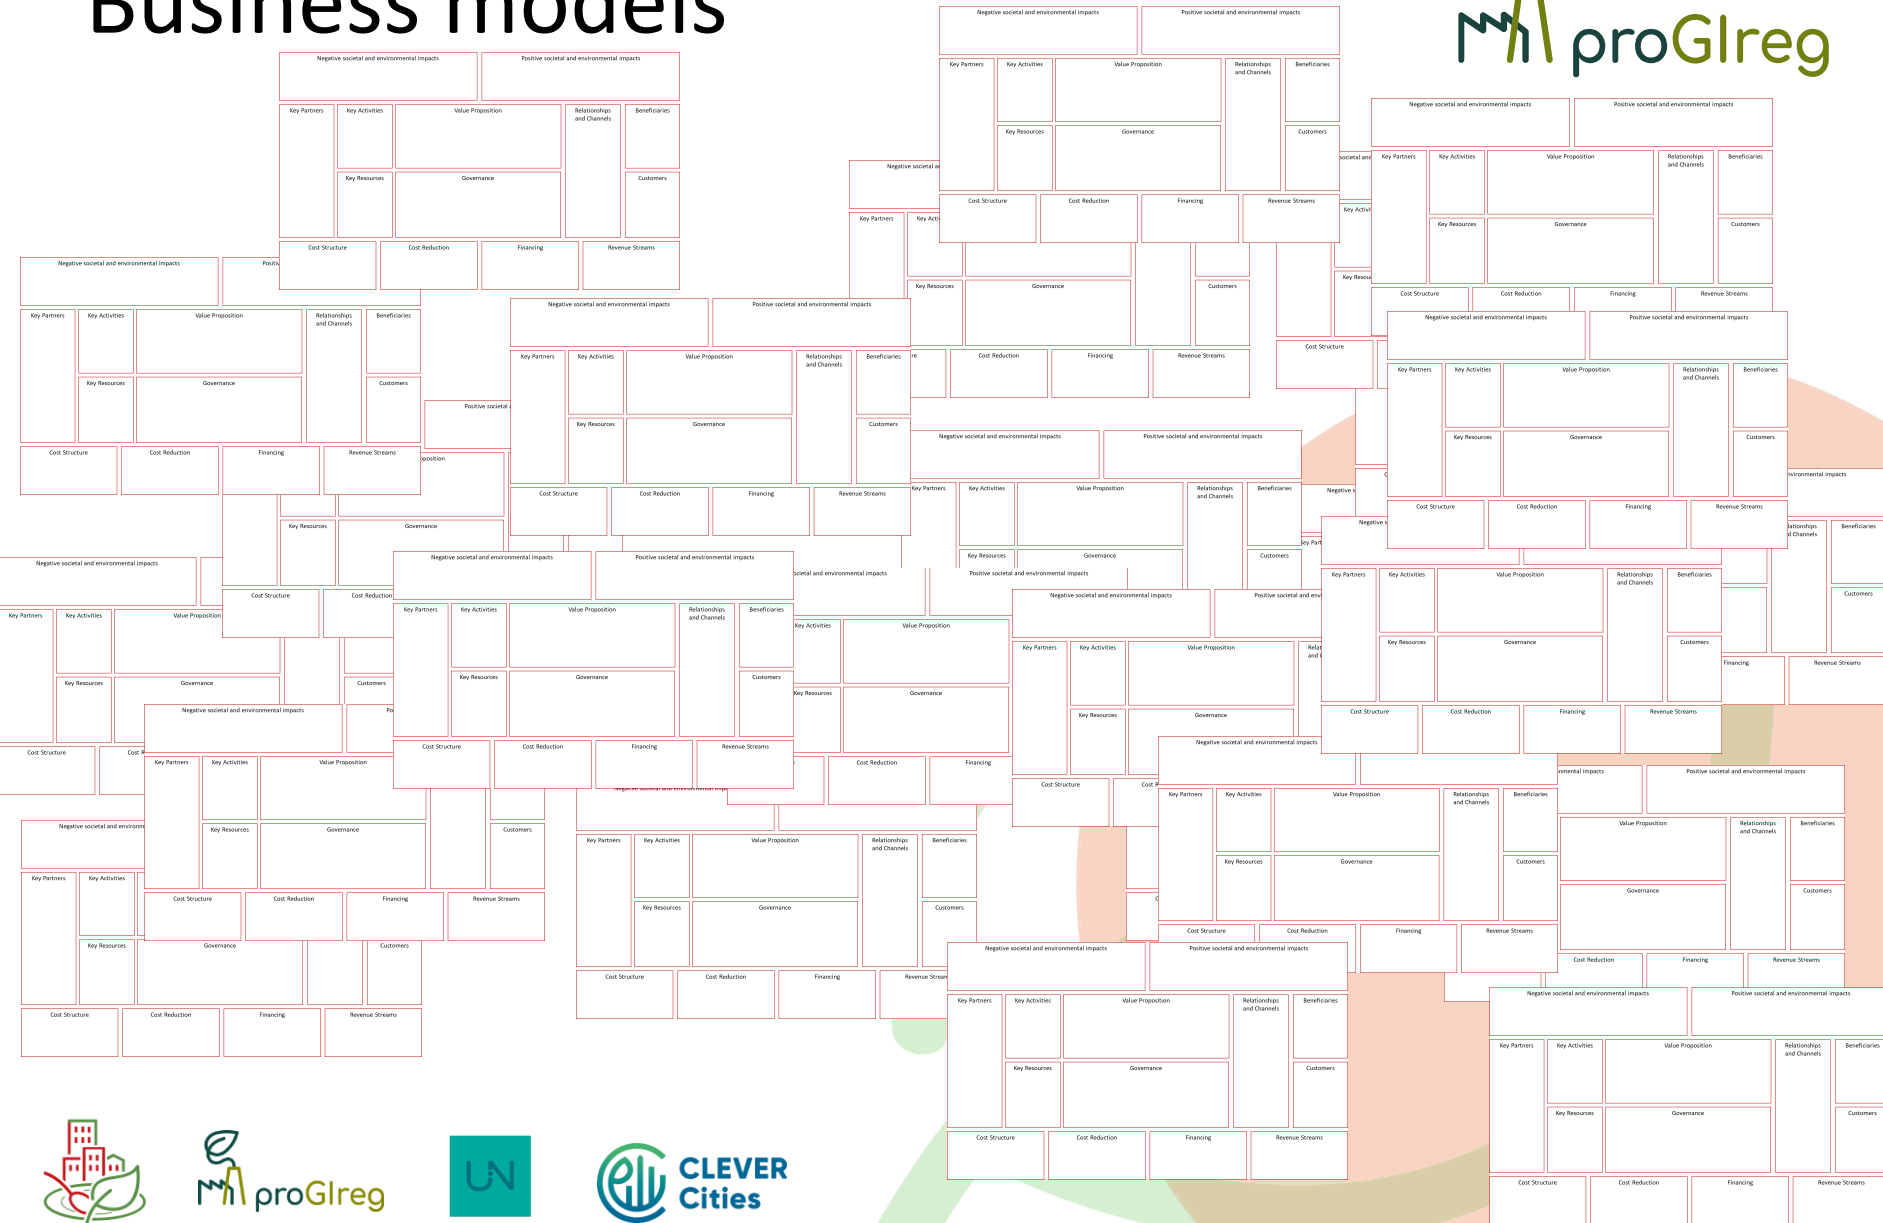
Business models

proGIreg

Negative societal and environmental impacts
Positive societal and environmental impacts
Key Partners
Key Activities
Value Proposition
Relationships and Channels
Beneficiaries
Key Resources
Governance
Customers
Cost Structure
Cost Reduction
Financing
Revenue Streams

proGIreg

UN

CLEVER Cities